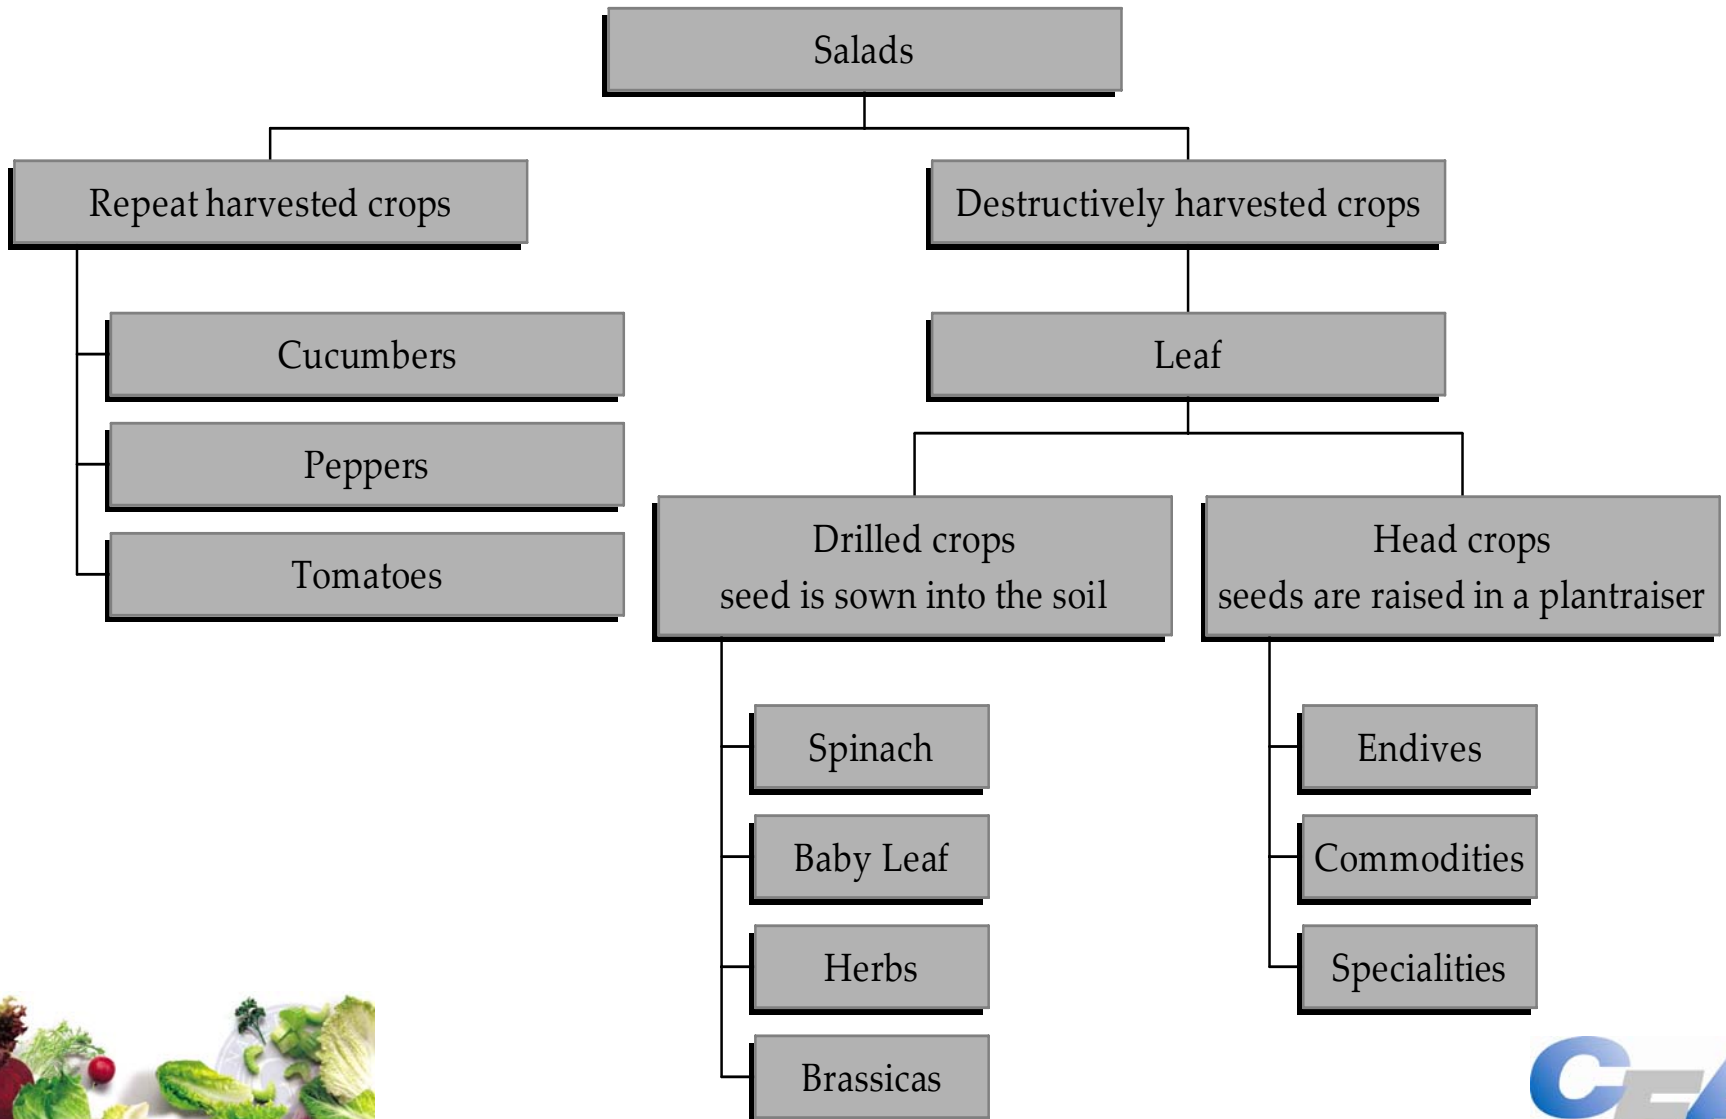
Salads

Repeat harvested crops

Cucumbers

Peppers

Tomatoes

Destructively harvested crops

Leaf

Drilled crops
seed is sown into the soil

Spinach

Baby Leaf

Herbs

Brassicas

Head crops
seeds are raised in a plantraiser

Endives

Commodities

Specialities

CE